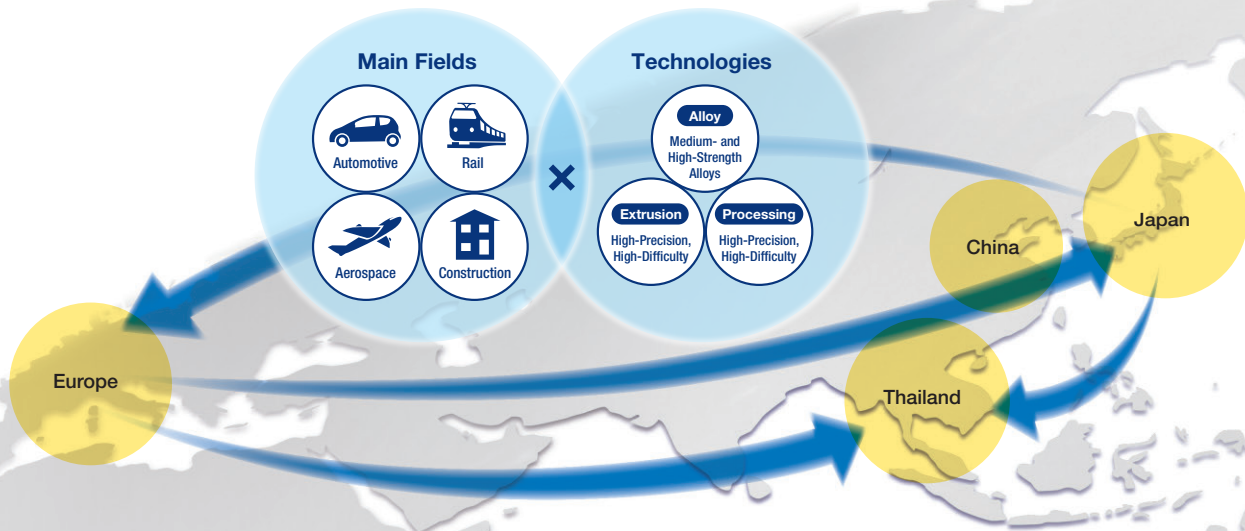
Main Fields

Automotive

Rail

Aerospace

Construction

×

Technologies

Alloy

Medium- and High-Strength Alloys

Extrusion

High-Precision, High-Difficulty

Processing

High-Precision, High-Difficulty

China

Japan

Europe

Thailand